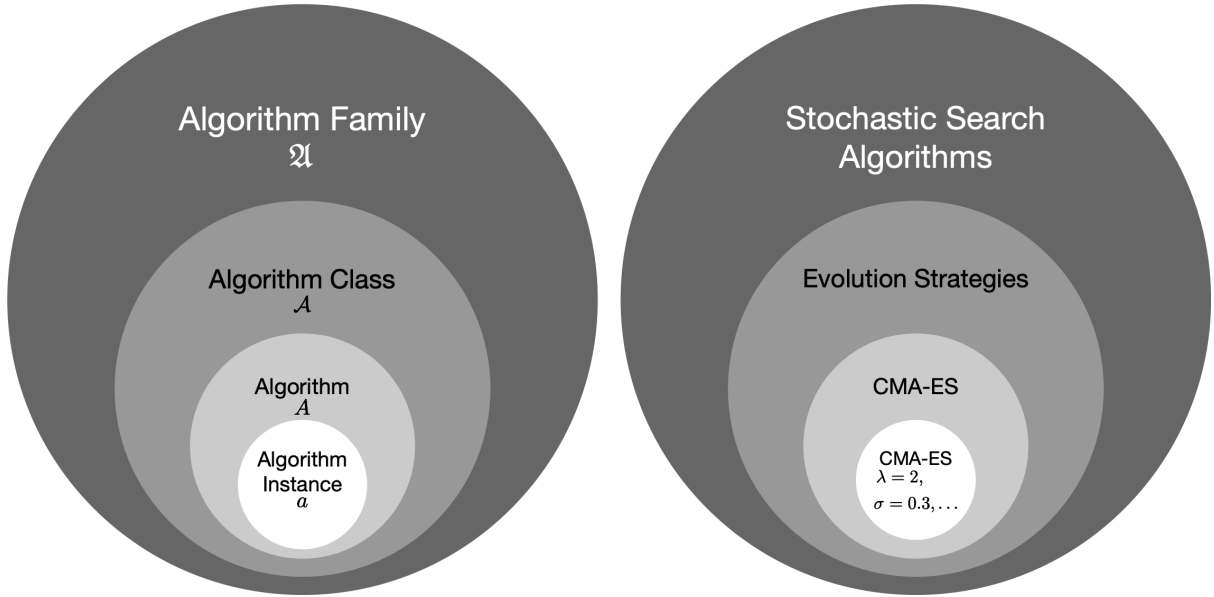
Algorithm Family
$\mathfrak{A}$

Algorithm Class
$\mathcal{A}$

Algorithm
$A$

Algorithm Instance
$a$

Stochastic Search Algorithms

Evolution Strategies

CMA-ES

CMA-ES
$\lambda = 2,$
$\sigma = 0.3, \ldots$